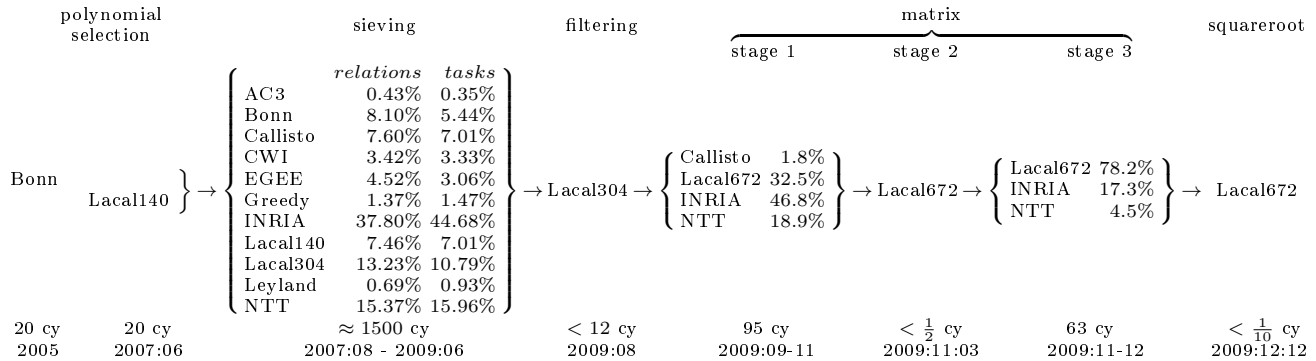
polynomial selection | sieving | filtering | matrix | squareroot

stage 1 | stage 2 | stage 3

Bonn | Lacal140 → 

| | *relations* | *tasks* |
|---|---|---|
| AC3 | 0.43% | 0.35% |
| Bonn | 8.10% | 5.44% |
| Callisto | 7.60% | 7.01% |
| CWI | 3.42% | 3.33% |
| EGEE | 4.52% | 3.06% |
| Greedy | 1.37% | 1.47% |
| INRIA | 37.80% | 44.68% |
| Lacal140 | 7.46% | 7.01% |
| Lacal304 | 13.23% | 10.79% |
| Leyland | 0.69% | 0.93% |
| NTT | 15.37% | 15.96% |

→ Lacal304 →

| | |
|---|---|
| Callisto | 1.8% |
| Lacal672 | 32.5% |
| INRIA | 46.8% |
| NTT | 18.9% |

→ Lacal672 →

| | |
|---|---|
| Lacal672 | 78.2% |
| INRIA | 17.3% |
| NTT | 4.5% |

→ Lacal672

| 20 cy | 20 cy | $\approx 1500$ cy | $< 12$ cy | 95 cy | $< \frac{1}{2}$ cy | 63 cy | $< \frac{1}{10}$ cy |
|---|---|---|---|---|---|---|---|
| 2005 | 2007:06 | 2007:08 - 2009:06 | 2009:08 | 2009:09-11 | 2009:11:03 | 2009:11-12 | 2009:12:12 |